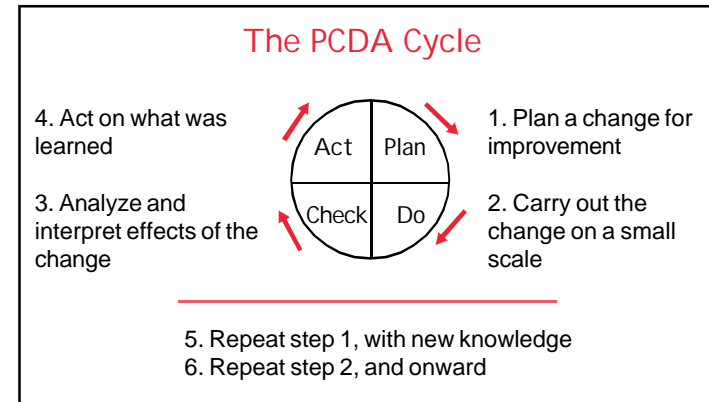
The PCDA Cycle

4. Act on what was learned

Act

Plan

1. Plan a change for improvement

3. Analyze and interpret effects of the change

Check

Do

2. Carry out the change on a small scale

5. Repeat step 1, with new knowledge
6. Repeat step 2, and onward